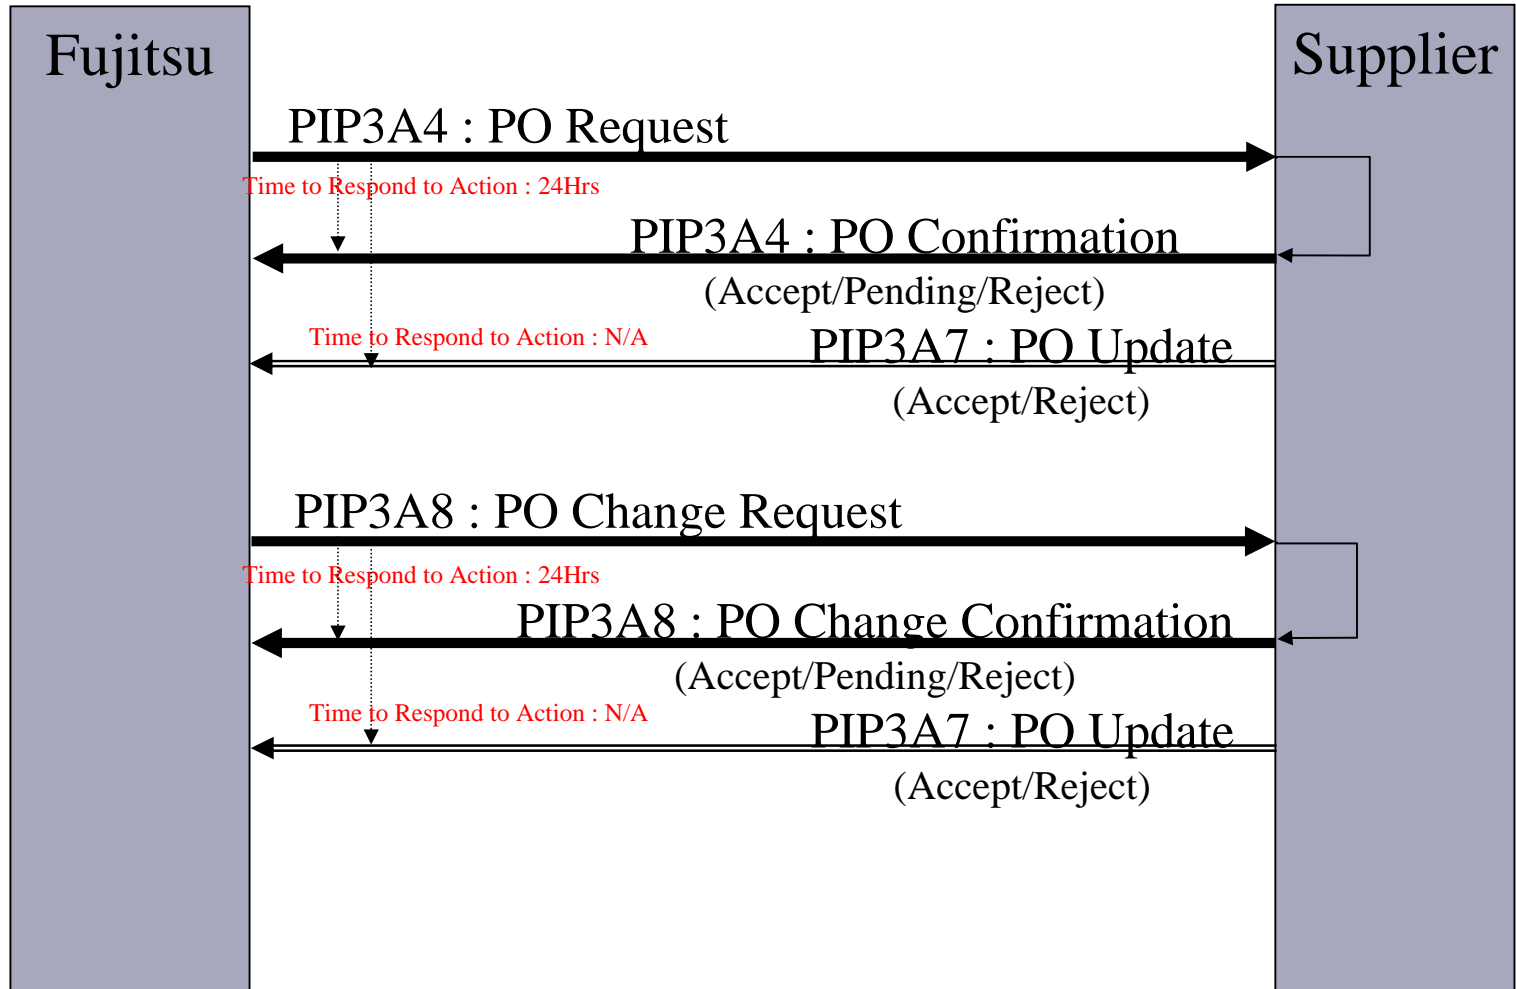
Fujitsu

Supplier

PIP3A4 : PO Request

Time to Respond to Action : 24Hrs

PIP3A4 : PO Confirmation
(Accept/Pending/Reject)

Time to Respond to Action : N/A

PIP3A7 : PO Update
(Accept/Reject)

PIP3A8 : PO Change Request

Time to Respond to Action : 24Hrs

PIP3A8 : PO Change Confirmation
(Accept/Pending/Reject)

Time to Respond to Action : N/A

PIP3A7 : PO Update
(Accept/Reject)